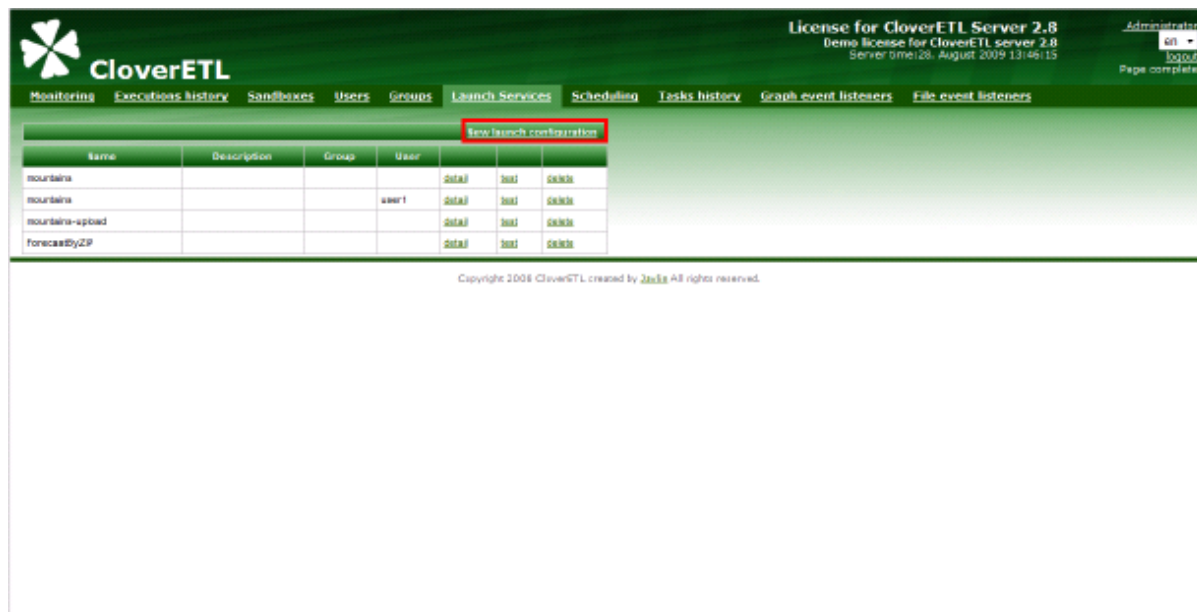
CloverETL

License for CloverETL Server 2.8
Demo license for CloverETL server 2.8
Server time: 28. August 2009 13:46:15

Administrator
en
logout
Page complete

Monitoring Executions history Sandboxes Users Groups Launch Services Scheduling Tasks history Graph event listeners File event listeners

New launch configuration

| Name | Description | Group | User | | | |
|---|---|---|---|---|---|---|
| mountains | | | | detail | test | delete |
| mountains | | | user1 | detail | test | delete |
| mountains-upload | | | | detail | test | delete |
| forecastByZIP | | | | detail | test | delete |

Copyright 2008 CloverETL created by Javlin All rights reserved.